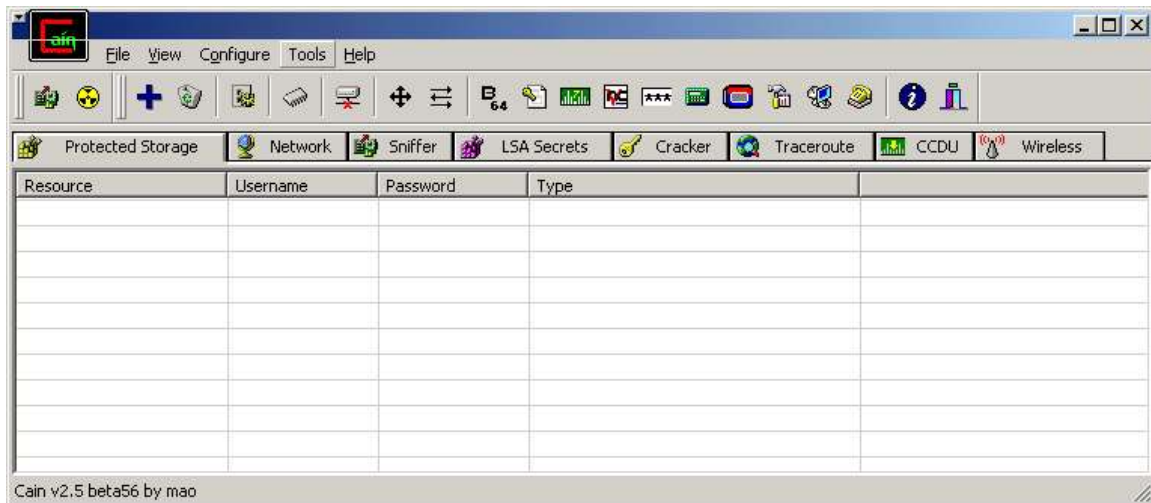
File View Configure Tools Help

Protected Storage | Network | Sniffer | LSA Secrets | Cracker | Traceroute | CCDU | Wireless

| Resource | Username | Password | Type | |
|---|---|---|---|---|
| | | | | |

Cain v2.5 beta56 by mao